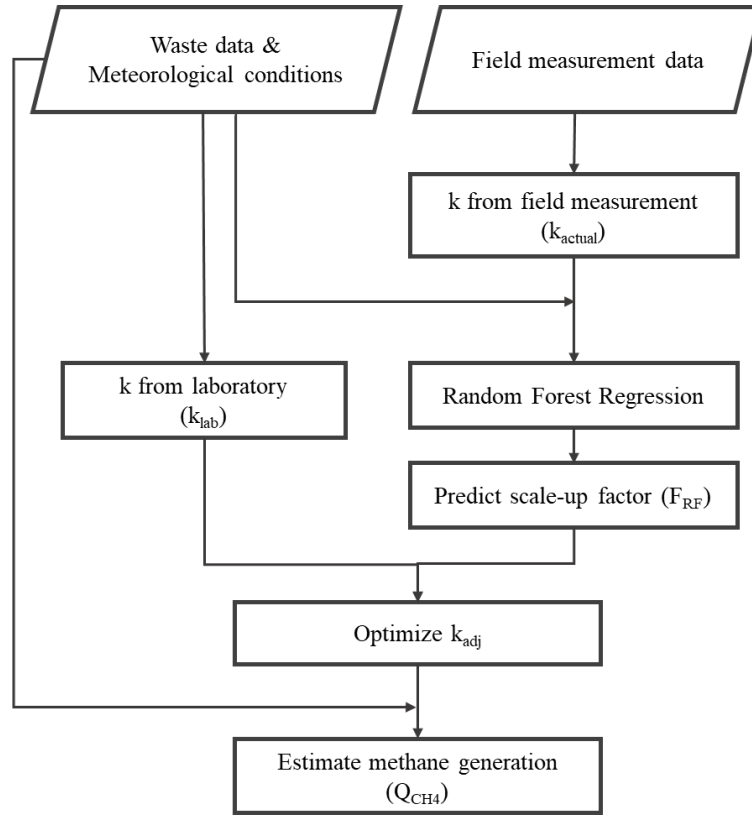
Waste data & Meteorological conditions

Field measurement data

k from field measurement ($k_{actual}$)

k from laboratory ($k_{lab}$)

Random Forest Regression

Predict scale-up factor ($F_{RF}$)

Optimize $k_{adj}$

Estimate methane generation ($Q_{CH4}$)